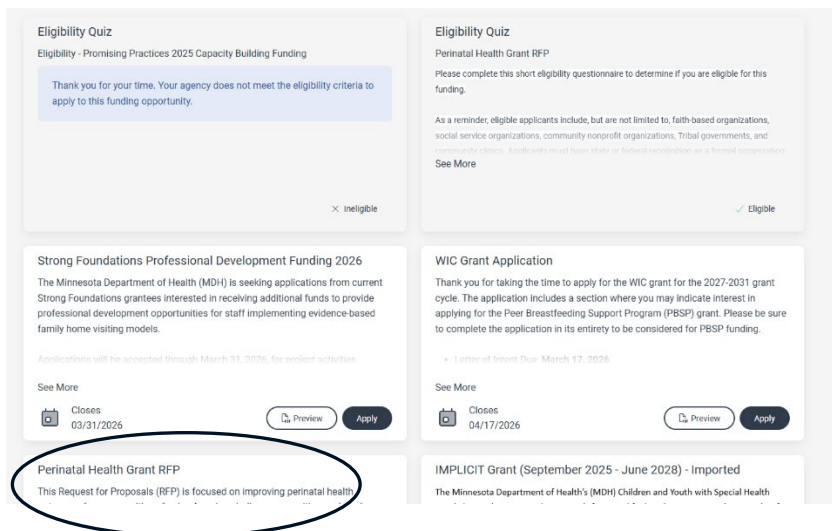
Eligibility Quiz

Eligibility - Promising Practices 2025 Capacity Building Funding

Thank you for your time. Your agency does not meet the eligibility criteria to apply to this funding opportunity.

× Ineligible

Eligibility Quiz

Perinatal Health Grant RFP

Please complete this short eligibility questionnaire to determine if you are eligible for this funding.

As a reminder, eligible applicants include, but are not limited to, faith-based organizations, social service organizations, community nonprofit organizations, Tribal governments, and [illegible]

See More

✓ Eligible

Strong Foundations Professional Development Funding 2026

The Minnesota Department of Health (MDH) is seeking applications from current Strong Foundations grantees interested in receiving additional funds to provide professional development opportunities for staff implementing evidence-based family home visiting models.

Applications will be accepted through March 31, 2026, for project activities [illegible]

See More

Closes 03/31/2026

Preview

Apply

WIC Grant Application

Thank you for taking the time to apply for the WIC grant for the 2027-2031 grant cycle. The application includes a section where you may indicate interest in applying for the Peer Breastfeeding Support Program (PBSP) grant. Please be sure to complete the application in its entirety to be considered for PBSP funding.

• Letter of Intent Due: March 17, 2026

See More

Closes 04/17/2026

Preview

Apply

Perinatal Health Grant RFP

This Request for Proposals (RFP) is focused on improving perinatal health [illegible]

IMPLICIT Grant (September 2025 - June 2028) - Imported

The Minnesota Department of Health's (MDH) Children and Youth with Special Health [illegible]